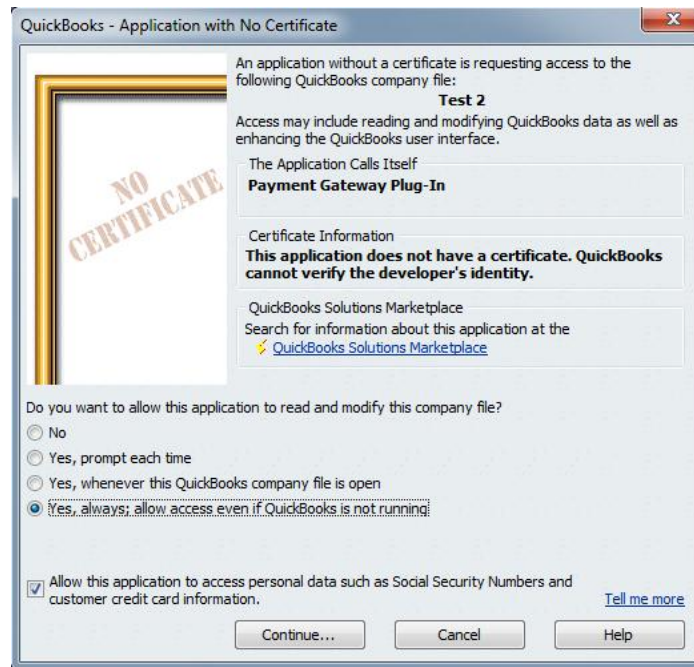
QuickBooks - Application with No Certificate

NO CERTIFICATE

An application without a certificate is requesting access to the following QuickBooks company file:

Test 2

Access may include reading and modifying QuickBooks data as well as enhancing the QuickBooks user interface.

The Application Calls Itself

Payment Gateway Plug-In

Certificate Information

This application does not have a certificate. QuickBooks cannot verify the developer's identity.

QuickBooks Solutions Marketplace

Search for information about this application at the QuickBooks Solutions Marketplace

Do you want to allow this application to read and modify this company file?

No

Yes, prompt each time

Yes, whenever this QuickBooks company file is open

Yes, always; allow access even if QuickBooks is not running

Allow this application to access personal data such as Social Security Numbers and customer credit card information.

Tell me more

Continue...

Cancel

Help